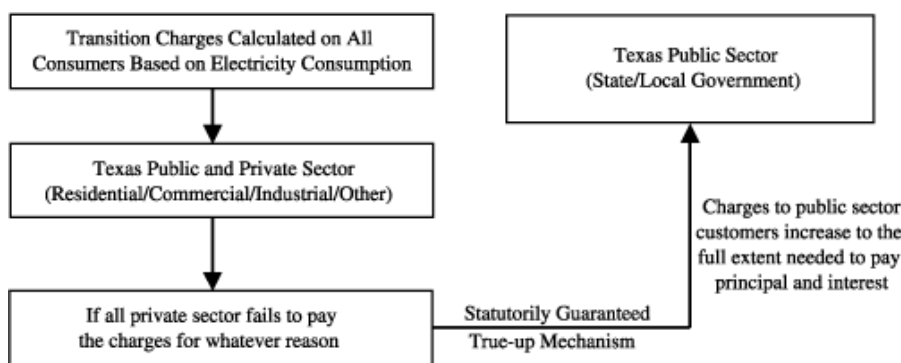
Transition Charges Calculated on All Consumers Based on Electricity Consumption

Texas Public and Private Sector (Residential/Commercial/Industrial/Other)

If all private sector fails to pay the charges for whatever reason

Statutorily Guaranteed True-up Mechanism

Charges to public sector customers increase to the full extent needed to pay principal and interest

Texas Public Sector (State/Local Government)